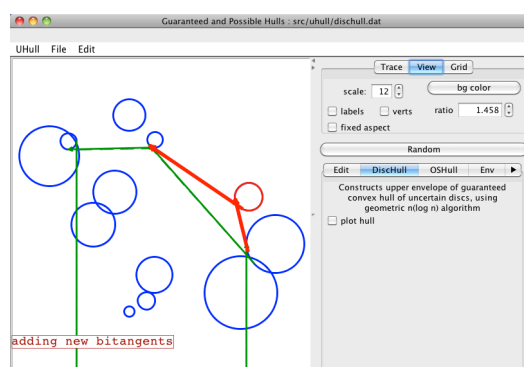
Guaranteed and Possible Hulls : src/uhull/dischull.dat

UHull File Edit

Trace View Grid

scale: 12

bg color

labels verts ratio 1.458

fixed aspect

Random

Edit DiscHull OSHull Env

Constructs upper envelope of guaranteed convex hull of uncertain discs, using geometric n(log n) algorithm

plot hull

adding new bitangents